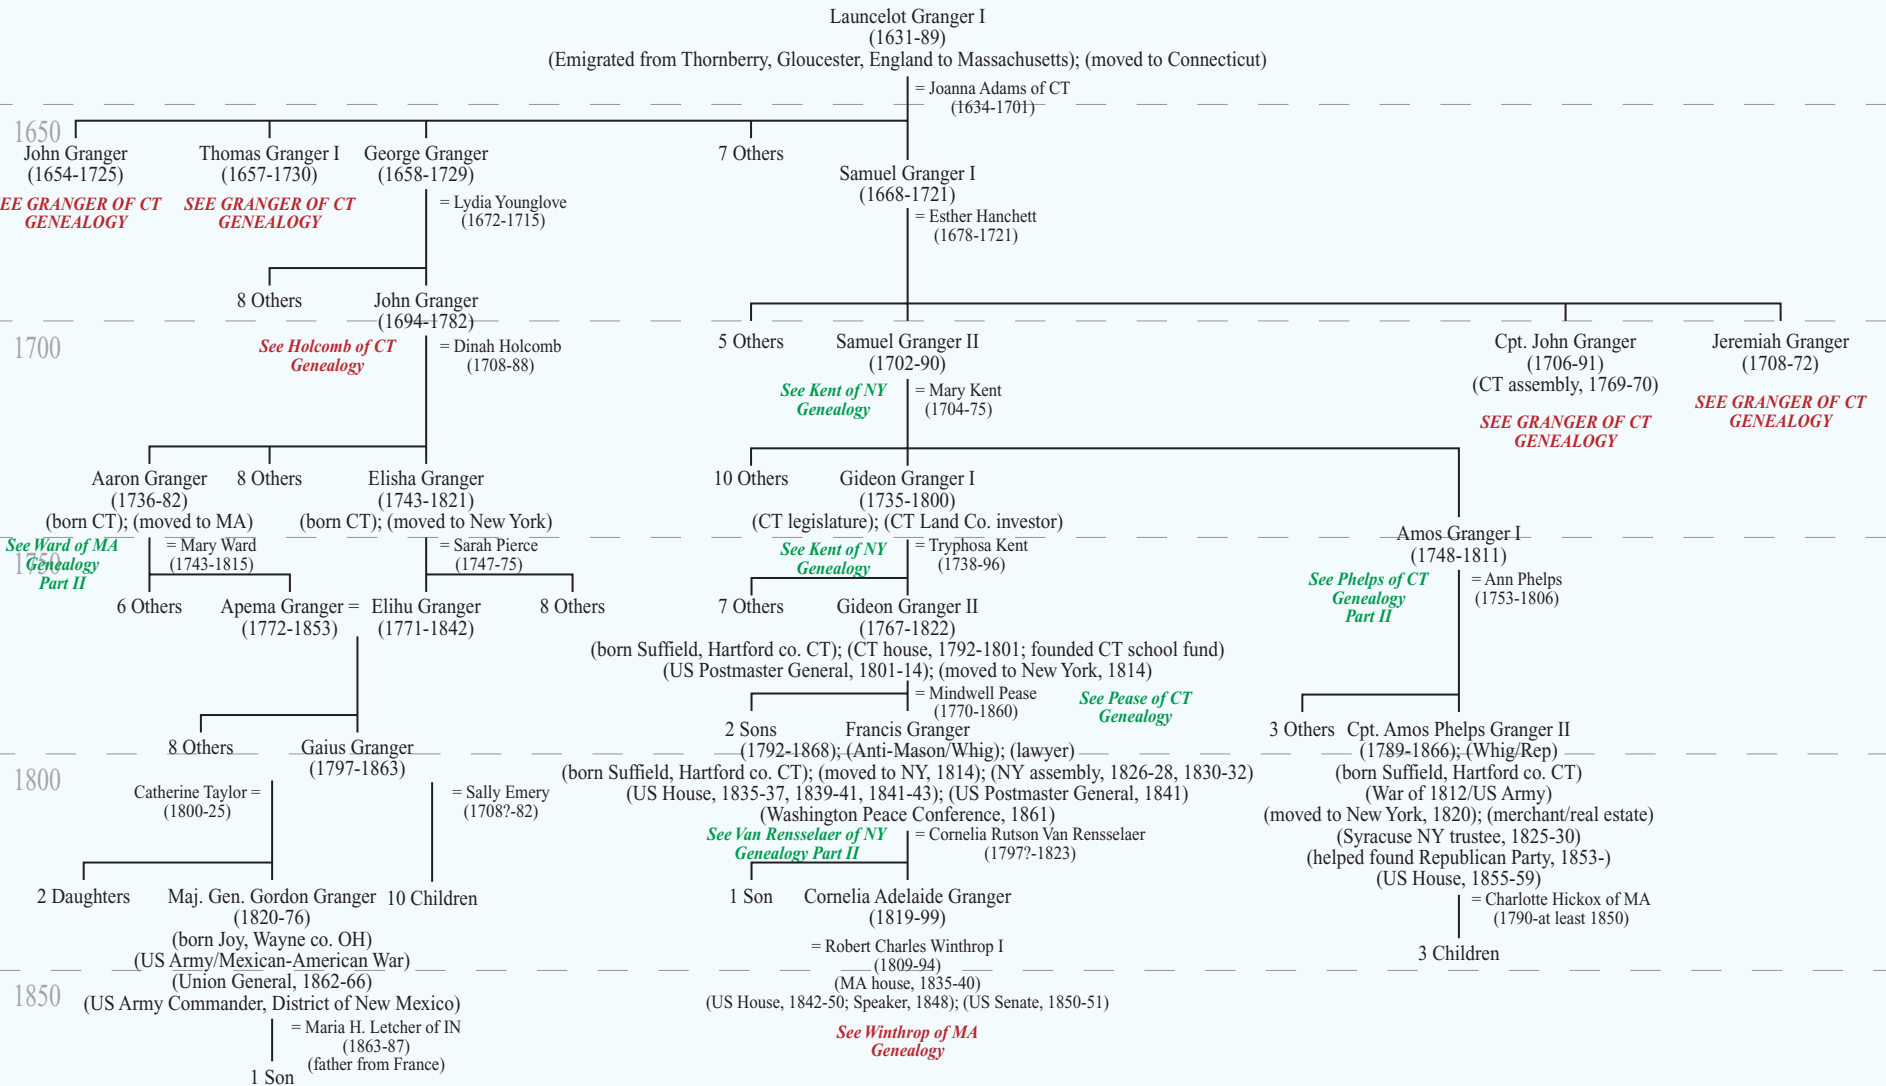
Launcelot Granger I
(1631-89)
(Emigrated from Thornberry, Gloucester, England to Massachusetts); (moved to Connecticut)

= Joanna Adams of CT
(1634-1701)

1650

John Granger
(1654-1725)
EE GRANGER OF CT GENEALOGY

Thomas Granger I
(1657-1730)
SEE GRANGER OF CT GENEALOGY

George Granger
(1658-1729)
= Lydia Younglove
(1672-1715)

7 Others

Samuel Granger I
(1668-1721)
= Esther Hanchett
(1678-1721)

8 Others

John Granger
(1694-1782)
See Holcomb of CT Genealogy
= Dinah Holcomb
(1708-88)

1700

5 Others

Samuel Granger II
(1702-90)
See Kent of NY Genealogy
= Mary Kent
(1704-75)

Cpt. John Granger
(1706-91)
(CT assembly, 1769-70)
SEE GRANGER OF CT GENEALOGY

Jeremiah Granger
(1708-72)
SEE GRANGER OF CT GENEALOGY

Aaron Granger
(1736-82)
(born CT); (moved to MA)
See Ward of MA Genealogy Part II
= Mary Ward
(1743-1815)

8 Others

Elisha Granger
(1743-1821)
(born CT); (moved to New York)
= Sarah Pierce
(1747-75)

10 Others

Gideon Granger I
(1735-1800)
(CT legislature); (CT Land Co. investor)
See Kent of NY Genealogy
= Tryphosa Kent
(1738-96)

Amos Granger I
(1748-1811)
See Phelps of CT Genealogy Part II
= Ann Phelps
(1753-1806)

1750

6 Others

Apema Granger =
(1772-1853)

Elihu Granger
(1771-1842)

8 Others

7 Others

Gideon Granger II
(1767-1822)
(born Suffield, Hartford co. CT); (CT house, 1792-1801; founded CT school fund)
(US Postmaster General, 1801-14); (moved to New York, 1814)
= Mindwell Pease
(1770-1860)
See Pease of CT Genealogy

8 Others

Gaius Granger
(1797-1863)

2 Sons

Francis Granger
(1792-1868); (Anti-Mason/Whig); (lawyer)
(born Suffield, Hartford co. CT); (moved to NY, 1814); (NY assembly, 1826-28, 1830-32)
(US House, 1835-37, 1839-41, 1841-43); (US Postmaster General, 1841)
(Washington Peace Conference, 1861)
See Van Rensselaer of NY Genealogy Part II
= Cornelia Rutson Van Rensselaer
(1797?-1823)

3 Others

Cpt. Amos Phelps Granger II
(1789-1866); (Whig/Rep)
(born Suffield, Hartford co. CT)
(War of 1812/US Army)
(moved to New York, 1820); (merchant/real estate)
(Syracuse NY trustee, 1825-30)
(helped found Republican Party, 1853-)
(US House, 1855-59)
= Charlotte Hickox of MA
(1790-at least 1850)

1800

Catherine Taylor =
(1800-25)

= Sally Emery
(1708?-82)

2 Daughters

Maj. Gen. Gordon Granger
(1820-76)
(born Joy, Wayne co. OH)
(US Army/Mexican-American War)
(Union General, 1862-66)
(US Army Commander, District of New Mexico)
= Maria H. Letcher of IN
(1863-87)
(father from France)

1 Son

10 Children

1 Son

Cornelia Adelaide Granger
(1819-99)
= Robert Charles Winthrop I
(1809-94)
(MA house, 1835-40)
(US House, 1842-50; Speaker, 1848); (US Senate, 1850-51)
See Winthrop of MA Genealogy

3 Children

1850